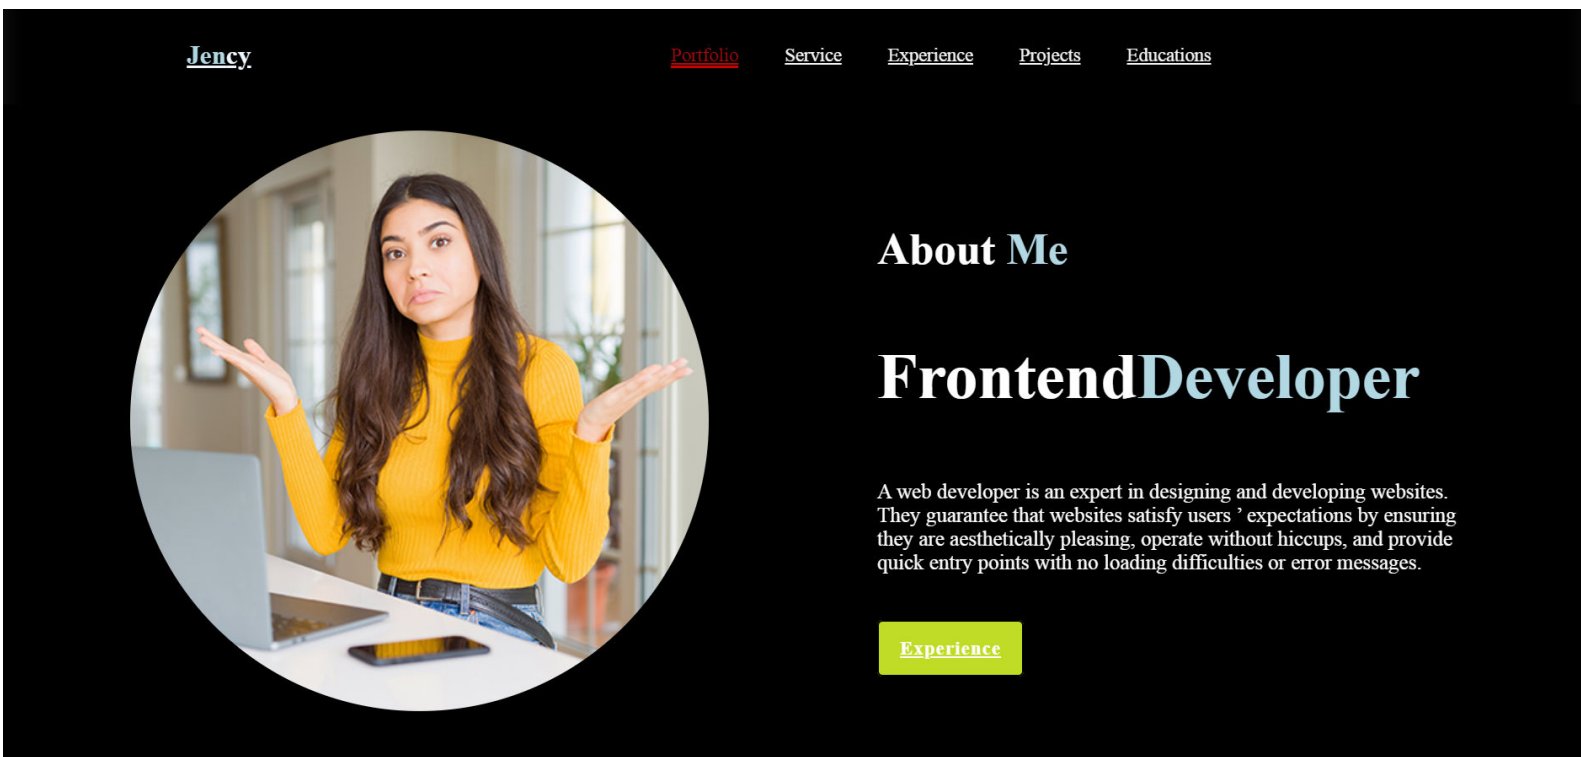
Jency

Portfolio Service Experience Projects Educations

About Me

FrontendDeveloper

A web developer is an expert in designing and developing websites. They guarantee that websites satisfy users ’ expectations by ensuring they are aesthetically pleasing, operate without hiccups, and provide quick entry points with no loading difficulties or error messages.

Experience